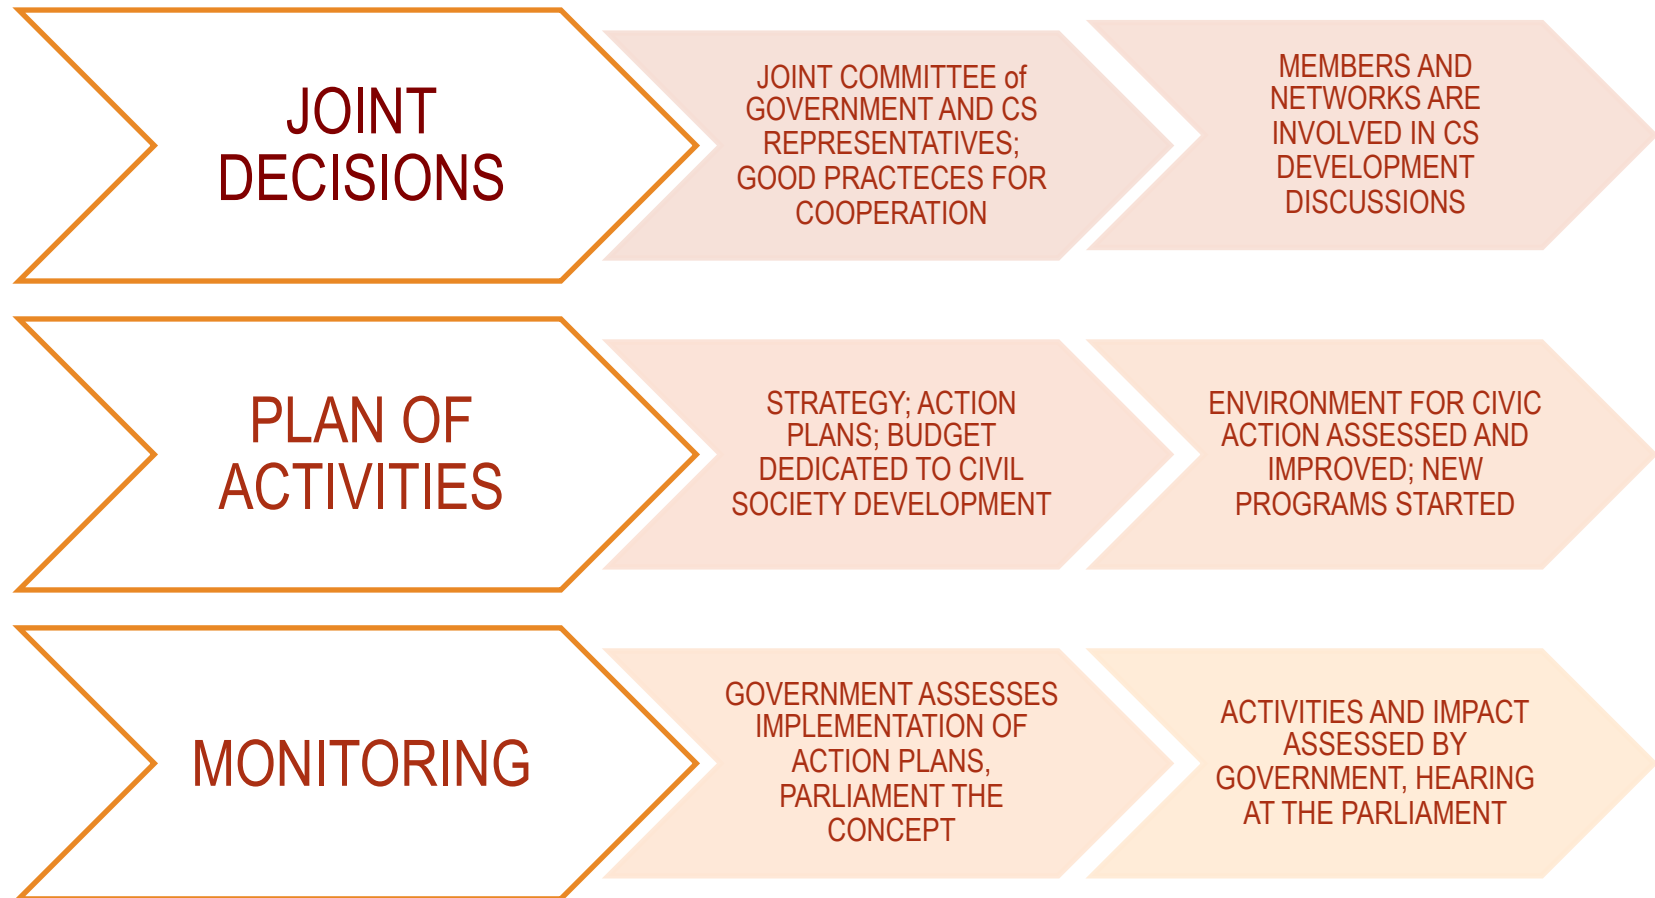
JOINT DECISIONS

JOINT COMMITTEE of GOVERNMENT AND CS REPRESENTATIVES; GOOD PRACTECES FOR COOPERATION

MEMBERS AND NETWORKS ARE INVOLVED IN CS DEVELOPMENT DISCUSSIONS

PLAN OF ACTIVITIES

STRATEGY; ACTION PLANS; BUDGET DEDICATED TO CIVIL SOCIETY DEVELOPMENT

ENVIRONMENT FOR CIVIC ACTION ASSESSED AND IMPROVED; NEW PROGRAMS STARTED

MONITORING

GOVERNMENT ASSESSES IMPLEMENTATION OF ACTION PLANS, PARLIAMENT THE CONCEPT

ACTIVITIES AND IMPACT ASSESSED BY GOVERNMENT, HEARING AT THE PARLIAMENT